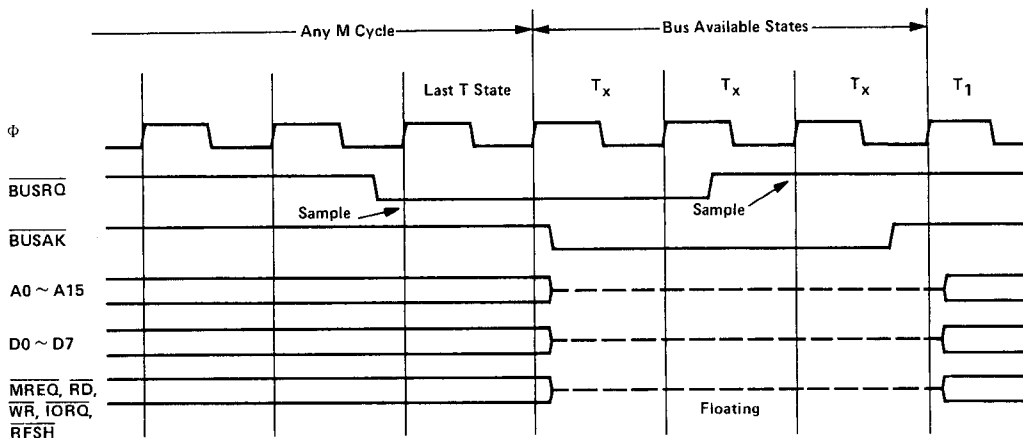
Any M Cycle

Bus Available States

Last T State

$T_x$

$T_x$

$T_x$

$T_1$

$\Phi$

$\overline{BUSRQ}$

Sample

Sample

$\overline{BUSAK}$

A0 ~ A15

D0 ~ D7

$\overline{MREQ}$, $\overline{RD}$, $\overline{WR}$, $\overline{IORQ}$, $\overline{RFSH}$

Floating